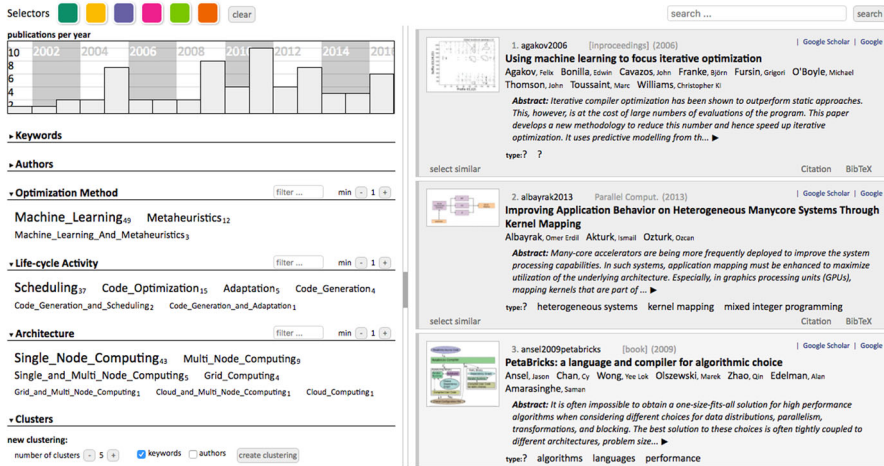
Selectors clear

search ... search

publications per year

10 8 6 4 2

2002 2004 2006 2008 2010 2012 2014 2016

▸ Keywords

▸ Authors

▾ Optimization Method filter ... min - 1 +

Machine_Learning$_{49}$ Metaheuristics$_{12}$

Machine_Learning_And_Metaheuristics$_{3}$

▾ Life-cycle Activity filter ... min - 1 +

Scheduling$_{37}$ Code_Optimization$_{15}$ Adaptation$_{5}$ Code_Generation$_{4}$

Code_Generation_and_Scheduling$_{2}$ Code_Generation_and_Adaptation$_{1}$

▾ Architecture filter ... min - 1 +

Single_Node_Computing$_{43}$ Multi_Node_Computing$_{9}$

Single_and_Multi_Node_Computing$_{5}$ Grid_Computing$_{4}$

Grid_and_Multi_Node_Computing$_{1}$ Cloud_and_Multi_Node_Ccomputing$_{1}$ Cloud_Computing$_{1}$

▾ Clusters

new clustering:

number of clusters - 5 + keywords authors create clustering

1. agakov2006 [inproceedings] (2006) | Google Scholar | Google

Using machine learning to focus iterative optimization

Agakov, Felix Bonilla, Edwin Cavazos, John Franke, Björn Fursin, Grigori O'Boyle, Michael Thomson, John Toussaint, Marc Williams, Christopher KI

Abstract: Iterative compiler optimization has been shown to outperform static approaches. This, however, is at the cost of large numbers of evaluations of the program. This paper develops a new methodology to reduce this number and hence speed up iterative optimization. It uses predictive modelling from th... ▶

type:? ?

select similar Citation BibTeX

2. albayrak2013 Parallel Comput. (2013) | Google Scholar | Google

Improving Application Behavior on Heterogeneous Manycore Systems Through Kernel Mapping

Albayrak, Omer Erdil Akturk, Ismail Ozturk, Ozcan

Abstract: Many-core accelerators are being more frequently deployed to improve the system processing capabilities. In such systems, application mapping must be enhanced to maximize utilization of the underlying architecture. Especially, in graphics processing units (GPUs), mapping kernels that are part of ... ▶

type:? heterogeneous systems kernel mapping mixed integer programming

select similar Citation BibTeX

3. ansel2009petabricks [book] (2009) | Google Scholar | Google

PetaBricks: a language and compiler for algorithmic choice

Ansel, Jason Chan, Cy Wong, Yee Lok Olszewski, Marek Zhao, Qin Edelman, Alan Amarasinghe, Saman

Abstract: It is often impossible to obtain a one-size-fits-all solution for high performance algorithms when considering different choices for data distributions, parallelism, transformations, and blocking. The best solution to these choices is often tightly coupled to different architectures, problem size... ▶

type:? algorithms languages performance